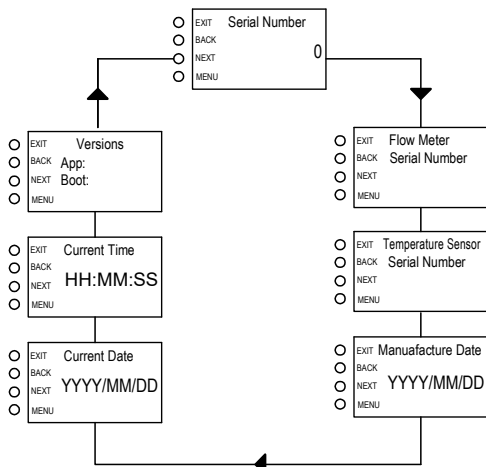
EXIT Serial Number
BACK
NEXT
MENU
0

EXIT Flow Meter
BACK Serial Number
NEXT
MENU

EXIT Temperature Sensor
BACK Serial Number
NEXT
MENU

EXIT Manuafacture Date
BACK
NEXT YYYY/MM/DD
MENU

EXIT Current Date
BACK
NEXT YYYY/MM/DD
MENU

EXIT Current Time
BACK
NEXT HH:MM:SS
MENU

EXIT Versions
BACK App:
NEXT Boot:
MENU